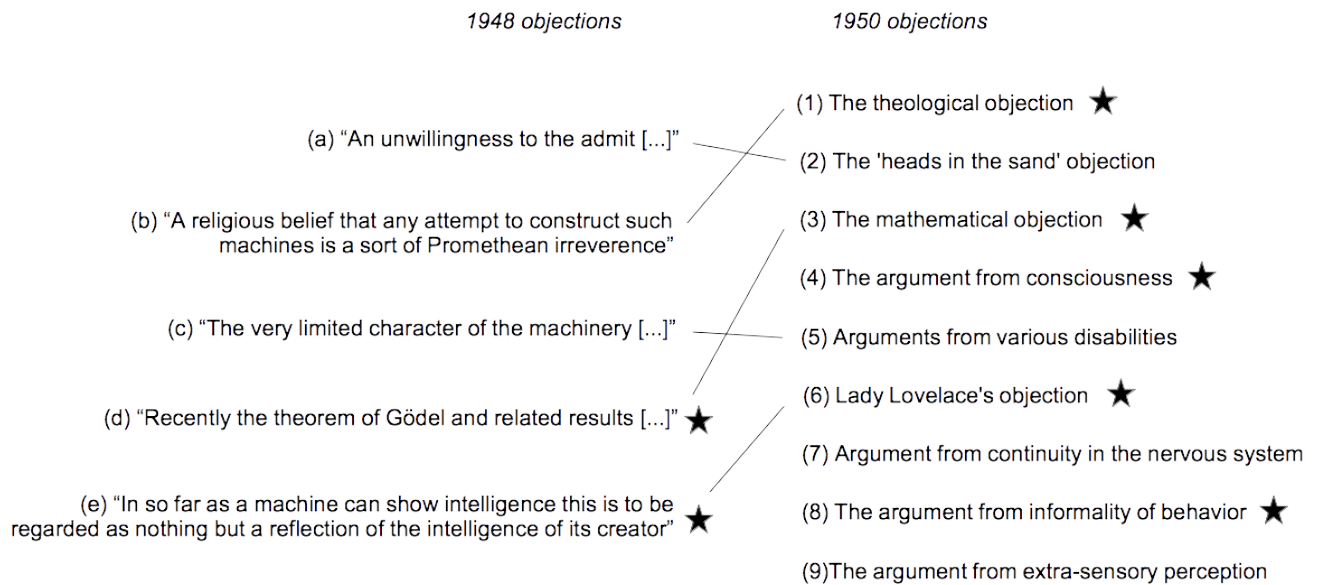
*1948 objections*

(a) “An unwillingness to the admit [...]”

(b) “A religious belief that any attempt to construct such machines is a sort of Promethean irreverence”

(c) “The very limited character of the machinery [...]”

(d) “Recently the theorem of Gödel and related results [...]” ★

(e) “In so far as a machine can show intelligence this is to be regarded as nothing but a reflection of the intelligence of its creator” ★

*1950 objections*

(1) The theological objection ★

(2) The 'heads in the sand' objection

(3) The mathematical objection ★

(4) The argument from consciousness ★

(5) Arguments from various disabilities

(6) Lady Lovelace's objection ★

(7) Argument from continuity in the nervous system

(8) The argument from informality of behavior ★

(9)The argument from extra-sensory perception